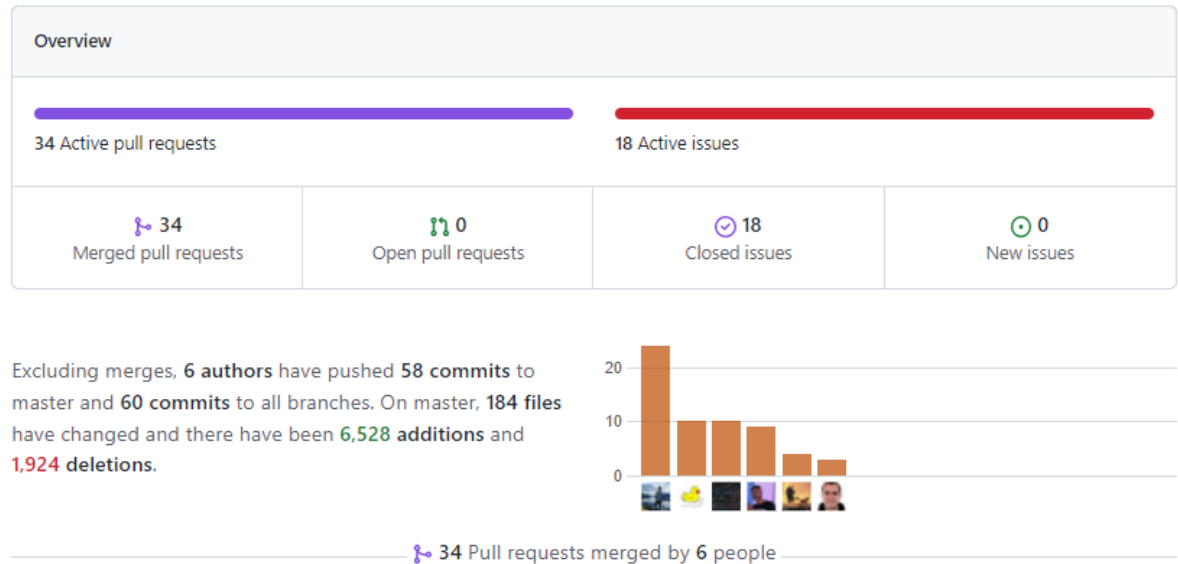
Overview

34 Active pull requests

18 Active issues

34
Merged pull requests

0
Open pull requests

18
Closed issues

0
New issues

Excluding merges, **6 authors** have pushed **58 commits** to master and **60 commits** to all branches. On master, **184 files** have changed and there have been **6,528 additions** and **1,924 deletions**.

20
10
0

34 Pull requests merged by 6 people